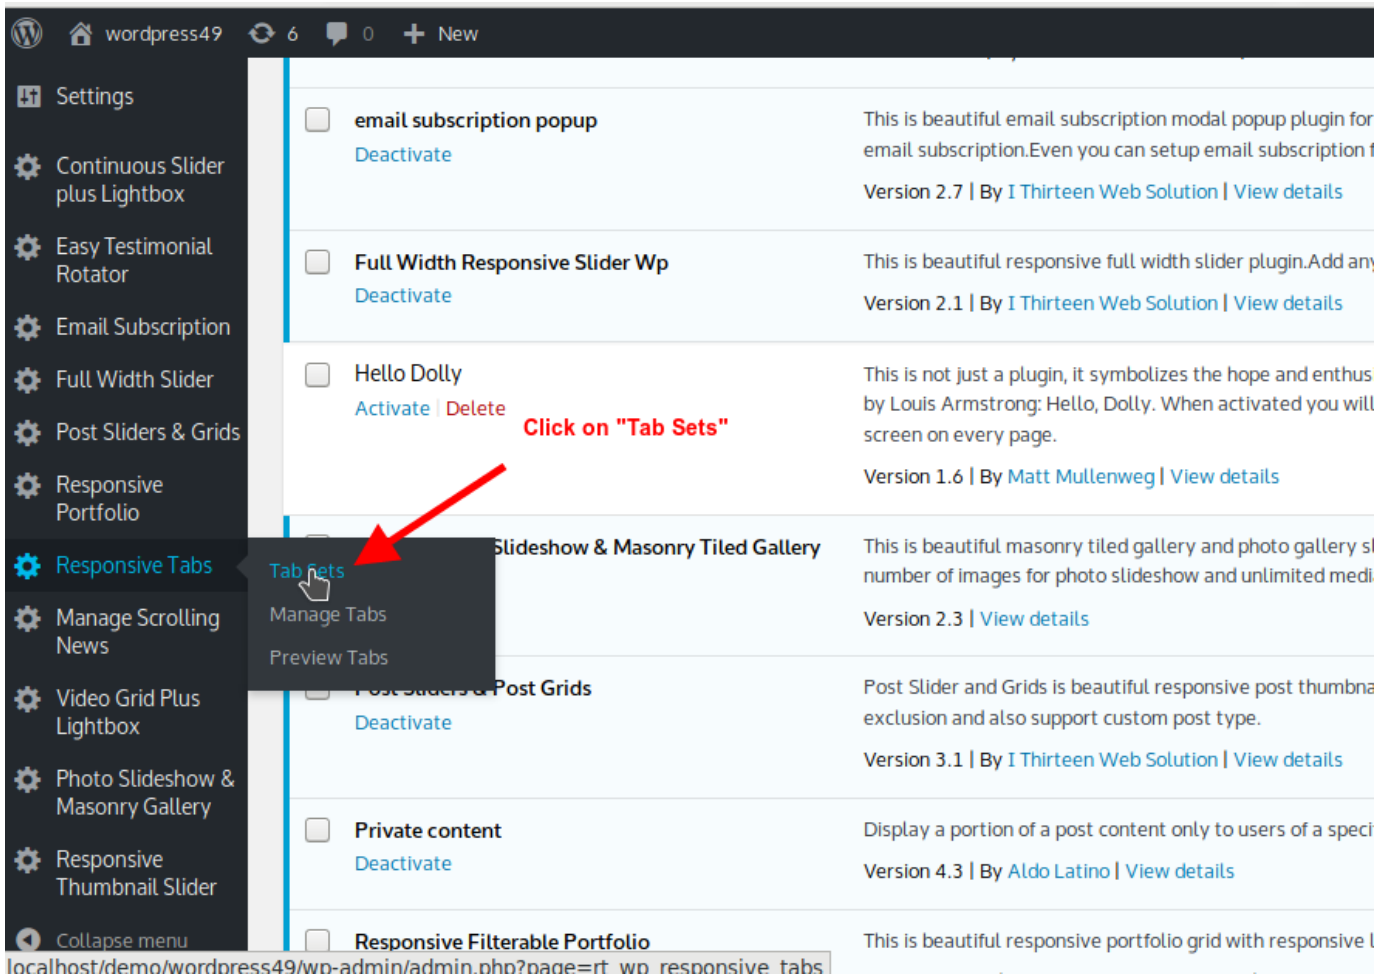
wordpress49 6 0 New

Settings
Continuous Slider plus Lightbox
Easy Testimonial Rotator
Email Subscription
Full Width Slider
Post Sliders & Grids
Responsive Portfolio
Responsive Tabs
Manage Scrolling News
Video Grid Plus Lightbox
Photo Slideshow & Masonry Gallery
Responsive Thumbnail Slider
Collapse menu

Tab Sets
Manage Tabs
Preview Tabs

email subscription popup
Deactivate
This is beautiful email subscription modal popup plugin for email subscription.Even you can setup email subscription f
Version 2.7 | By I Thirteen Web Solution | View details

Full Width Responsive Slider Wp
Deactivate
This is beautiful responsive full width slider plugin.Add any
Version 2.1 | By I Thirteen Web Solution | View details

Hello Dolly
Activate | Delete
Click on "Tab Sets"
This is not just a plugin, it symbolizes the hope and enthus by Louis Armstrong: Hello, Dolly. When activated you will screen on every page.
Version 1.6 | By Matt Mullenweg | View details

Slideshow & Masonry Tiled Gallery
This is beautiful masonry tiled gallery and photo gallery sl number of images for photo slideshow and unlimited medi
Version 2.3 | View details

Post Grids
Deactivate
Post Slider and Grids is beautiful responsive post thumbna exclusion and also support custom post type.
Version 3.1 | By I Thirteen Web Solution | View details

Private content
Deactivate
Display a portion of a post content only to users of a speci
Version 4.3 | By Aldo Latino | View details

Responsive Filterable Portfolio
This is beautiful responsive portfolio grid with responsive l

localhost/demo/wordpress49/wp-admin/admin.php?page=rt_wp_responsive_tabs